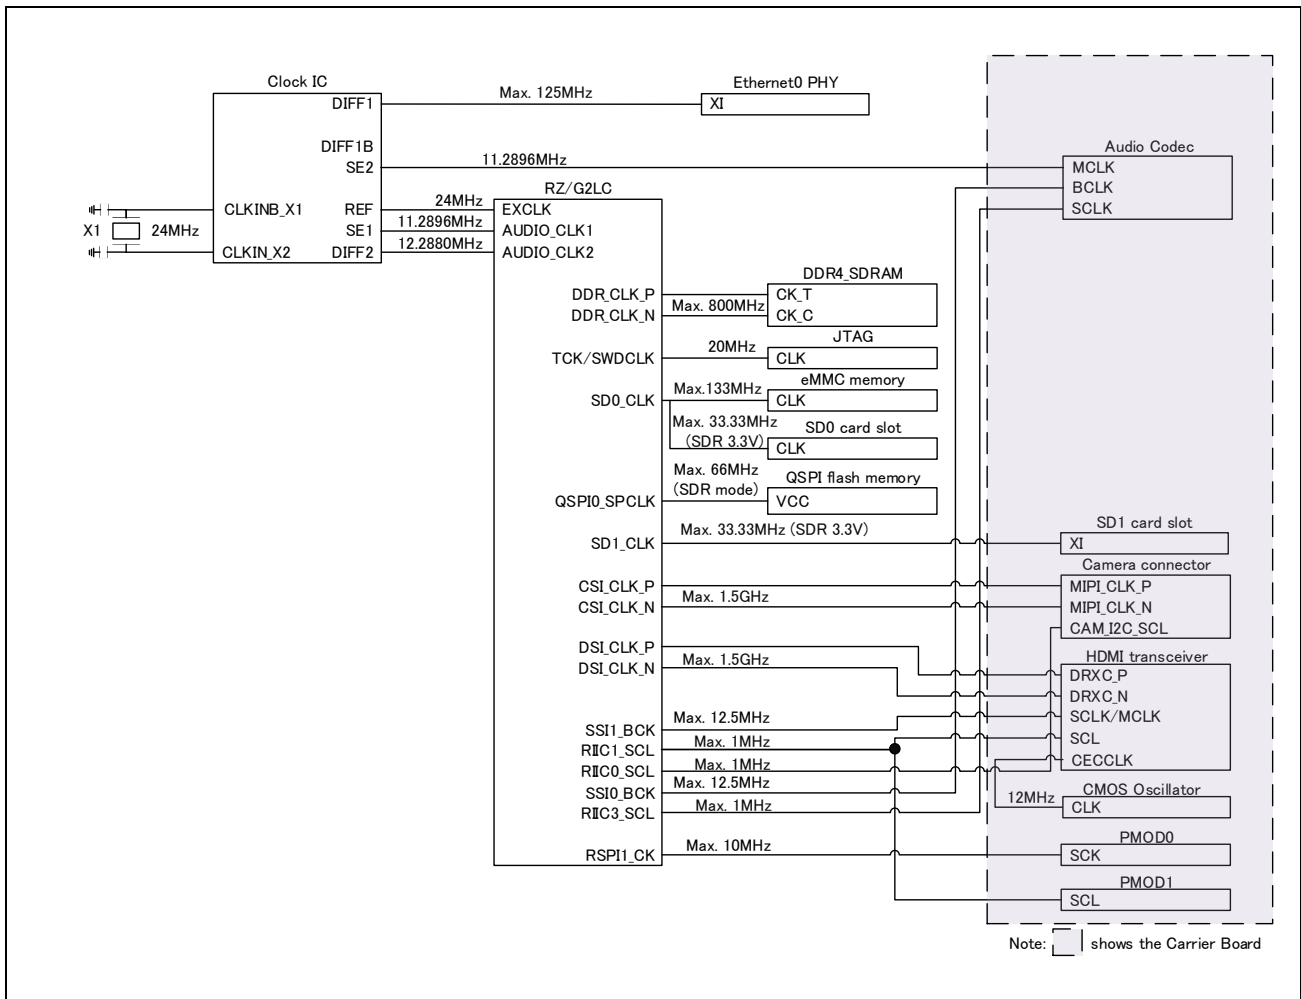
Clock IC
DIFF1
DIFF1B
SE2
CLKINB_X1
REF
SE1
CLKIN_X2
DIFF2
X1
24MHz

Max. 125MHz
Ethernet0 PHY
XI

11.2896MHz
24MHz
11.2896MHz
12.2880MHz

RZ/G2LC
EXCLK
AUDIO_CLK1
AUDIO_CLK2
DDR_CLK_P
DDR_CLK_N
TCK/SWDCLK
SD0_CLK
QSPI0_SPCLK
SD1_CLK
CSI_CLK_P
CSI_CLK_N
DSI_CLK_P
DSI_CLK_N
SSI1_BCK
RIIC1_SCL
RIIC0_SCL
SSI0_BCK
RIIC3_SCL
RSPI1_CK

Max. 800MHz
DDR4_SDRAM
CK_T
CK_C
20MHz
JTAG
CLK
Max.133MHz
eMMC memory
CLK
Max. 33.33MHz (SDR 3.3V)
SD0 card slot
CLK
Max. 66MHz (SDR mode)
QSPI flash memory
VCC
Max. 33.33MHz (SDR 3.3V)
Max. 1.5GHz
Max. 1.5GHz
Max. 12.5MHz
Max. 1MHz
Max. 1MHz
Max. 12.5MHz
Max. 1MHz
Max. 10MHz

Audio Codec
MCLK
BCLK
SCLK
SD1 card slot
XI
Camera connector
MIPI_CLK_P
MIPI_CLK_N
CAM_I2C_SCL
HDMI transceiver
DRXC_P
DRXC_N
SCLK/MCLK
SCL
CECCLK
12MHz
CMOS Oscillator
CLK
PMOD0
SCK
PMOD1
SCL

Note: shows the Carrier Board